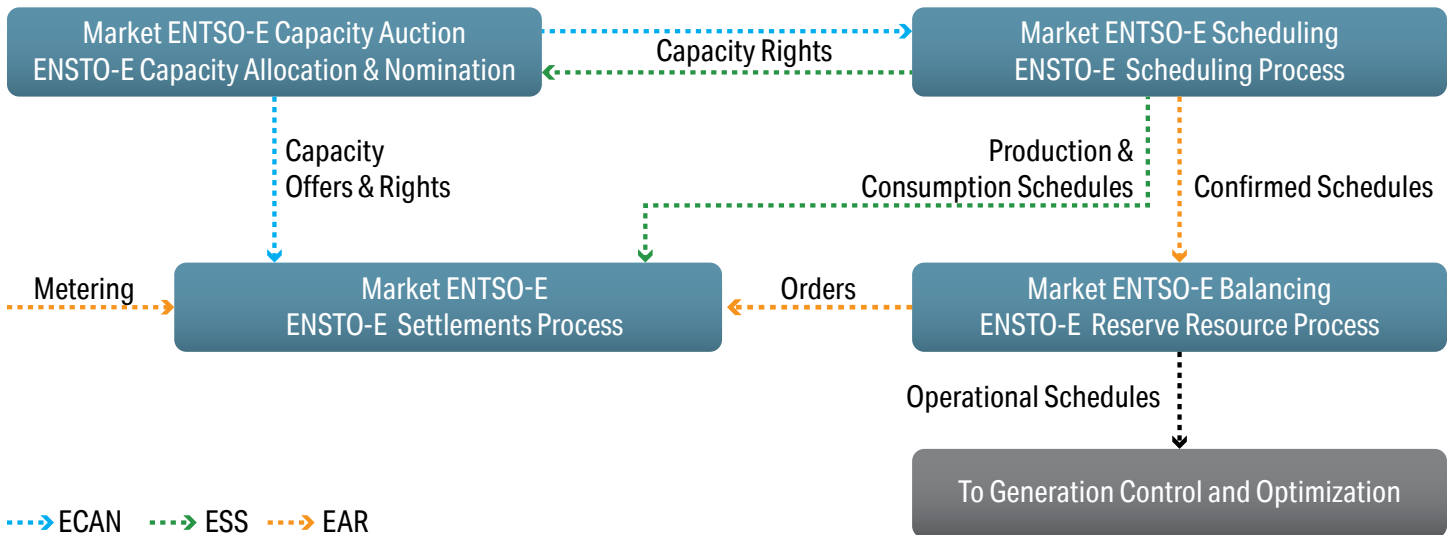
Market ENTSO-E Capacity Auction
ENSTO-E Capacity Allocation & Nomination

Capacity Rights

Market ENTSO-E Scheduling
ENSTO-E Scheduling Process

Capacity
Offers & Rights

Production &
Consumption Schedules

Confirmed Schedules

Metering

Market ENTSO-E
ENSTO-E Settlements Process

Orders

Market ENTSO-E Balancing
ENSTO-E Reserve Resource Process

Operational Schedules

To Generation Control and Optimization

ECAN ESS EAR